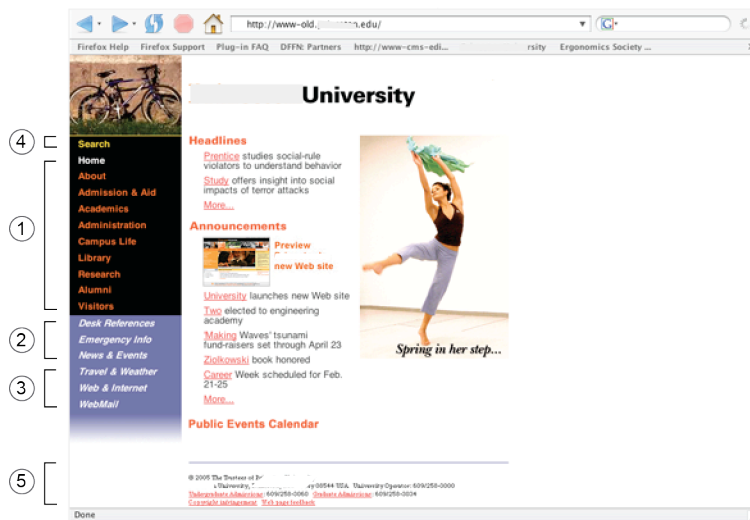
http://www-old.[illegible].edu/

Firefox Help Firefox Support Plug-in FAQ DFFN: Partners http://www-cms-edi... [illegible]rsity Ergonomics Society ...

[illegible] University

4 Search
Home
About
Admission & Aid
Academics
Administration
Campus Life
Library
Research
Alumni
Visitors
1

Desk References
Emergency Info
News & Events
2

Travel & Weather
Web & Internet
WebMail
3

Headlines

Prentice studies social-rule violators to understand behavior

Study offers insight into social impacts of terror attacks

More...

Announcements

Preview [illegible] new Web site

University launches new Web site

Two elected to engineering academy

'Making Waves' tsunami fund-raisers set through April 23

Ziolkowski book honored

Career Week scheduled for Feb. 21-25

More...

Public Events Calendar

Spring in her step...

5

© 2005 The Trustees of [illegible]
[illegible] University, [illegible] 08544 USA University Operator: 609/258-3000
Undergraduate Admission: 609/258-3060 Graduate Admission: 609/258-3034
Copyright infringement Web page feedback

Done